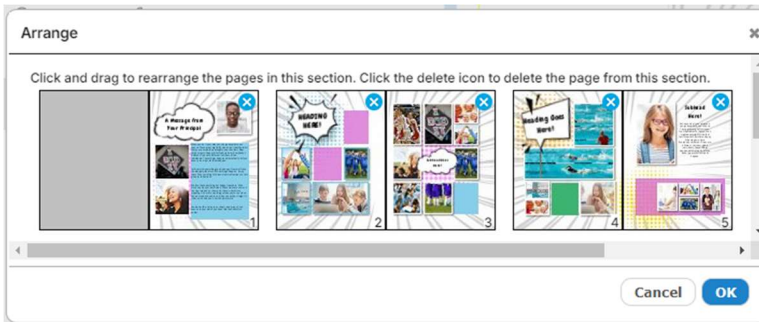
Arrange

Click and drag to rearrange the pages in this section. Click the delete icon to delete the page from this section.

A Message from Your Principal

1

HEADING HERE!

2

Subheading Here!

3

Heading Goes Here!

4

Subhead Here!

5

Cancel

OK